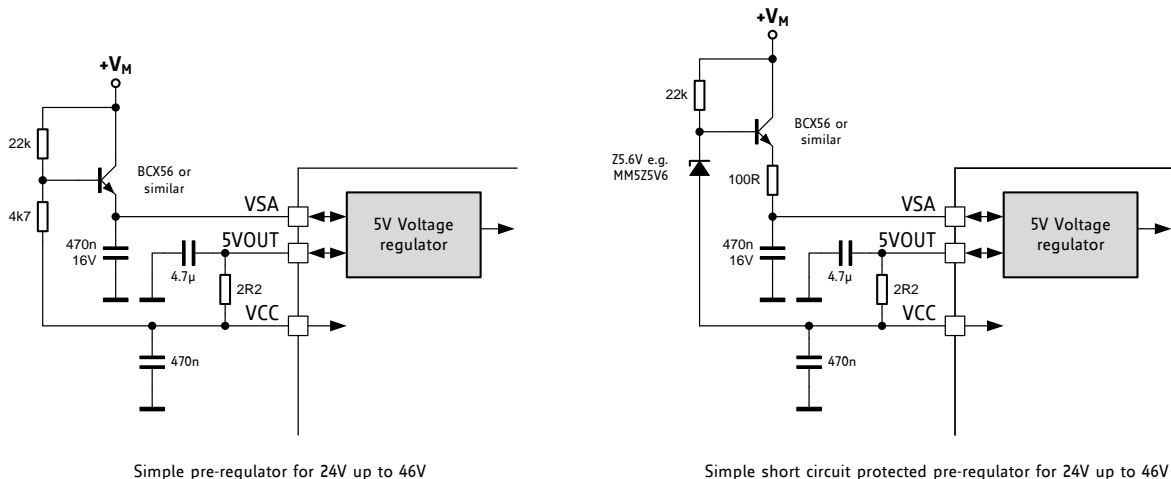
$+V_M$

22k

BCX56 or similar

4k7

VSA

5V Voltage regulator

470n 16V

5VOUT

4.7µ

2R2

VCC

470n

Simple pre-regulator for 24V up to 46V

$+V_M$

22k

BCX56 or similar

Z5.6V e.g. MM5Z5V6

100R

VSA

5V Voltage regulator

470n 16V

5VOUT

4.7µ

2R2

VCC

470n

Simple short circuit protected pre-regulator for 24V up to 46V